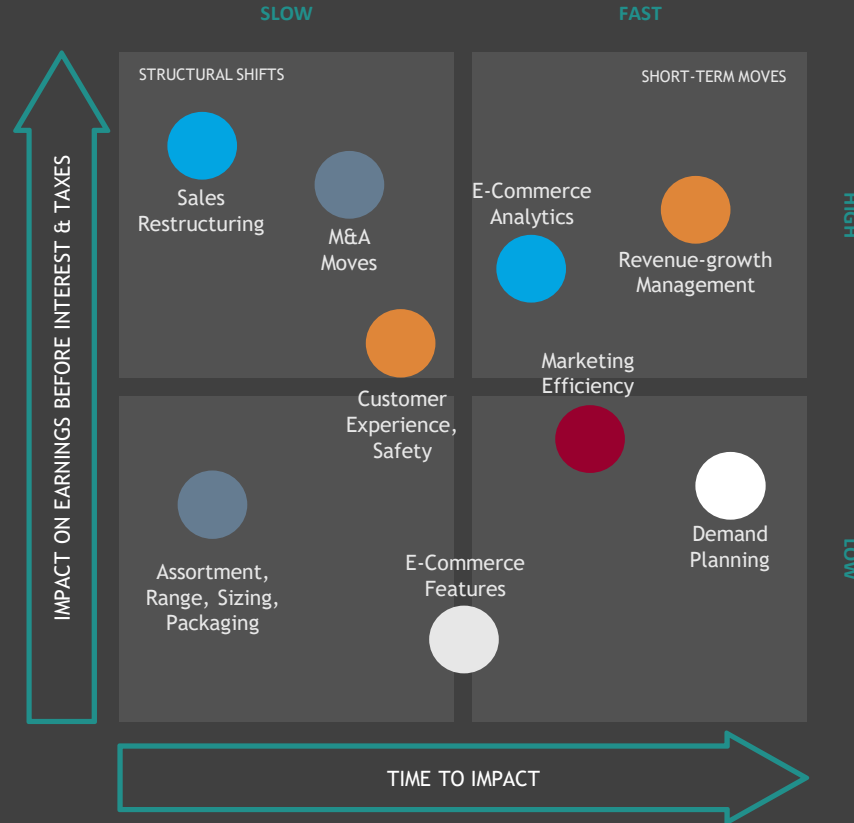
SLOW

FAST

HIGH

LOW

IMPACT ON EARNINGS BEFORE INTEREST & TAXES

STRUCTURAL SHIFTS

Sales Restructuring

M&A Moves

Customer Experience, Safety

SHORT-TERM MOVES

E-Commerce Analytics

Revenue-growth Management

Marketing Efficiency

Assortment, Range, Sizing, Packaging

E-Commerce Features

Demand Planning

TIME TO IMPACT